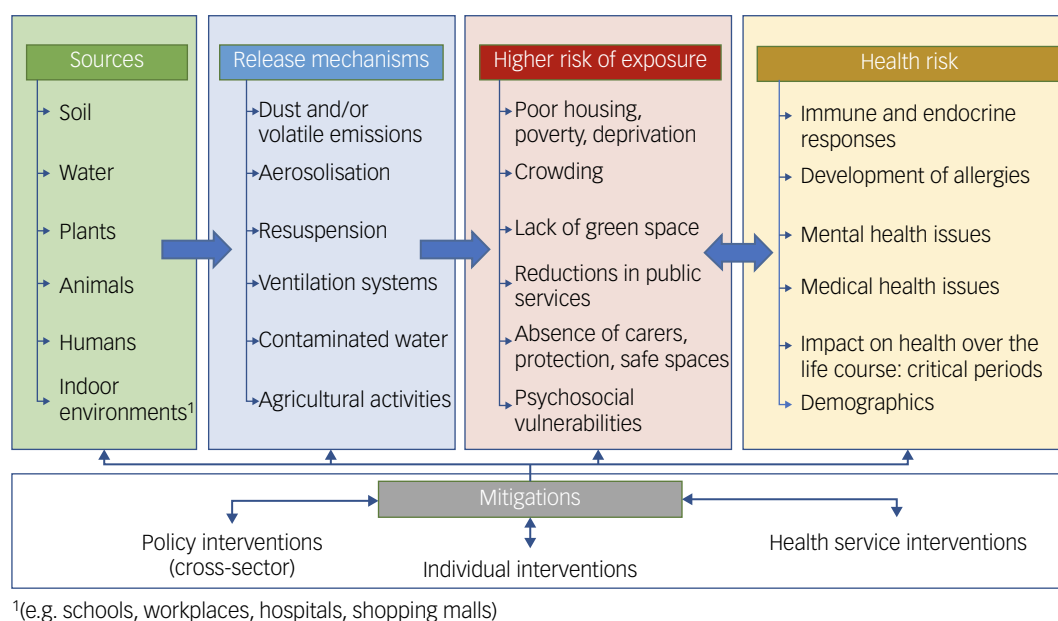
Sources

Soil

Water

Plants

Animals

Humans

Indoor environments$^1$

Release mechanisms

Dust and/or volatile emissions

Aerosolisation

Resuspension

Ventilation systems

Contaminated water

Agricultural activities

Higher risk of exposure

Poor housing, poverty, deprivation

Crowding

Lack of green space

Reductions in public services

Absence of carers, protection, safe spaces

Psychosocial vulnerabilities

Health risk

Immune and endocrine responses

Development of allergies

Mental health issues

Medical health issues

Impact on health over the life course: critical periods

Demographics

Mitigations

Policy interventions (cross-sector)

Individual interventions

Health service interventions

$^1$(e.g. schools, workplaces, hospitals, shopping malls)